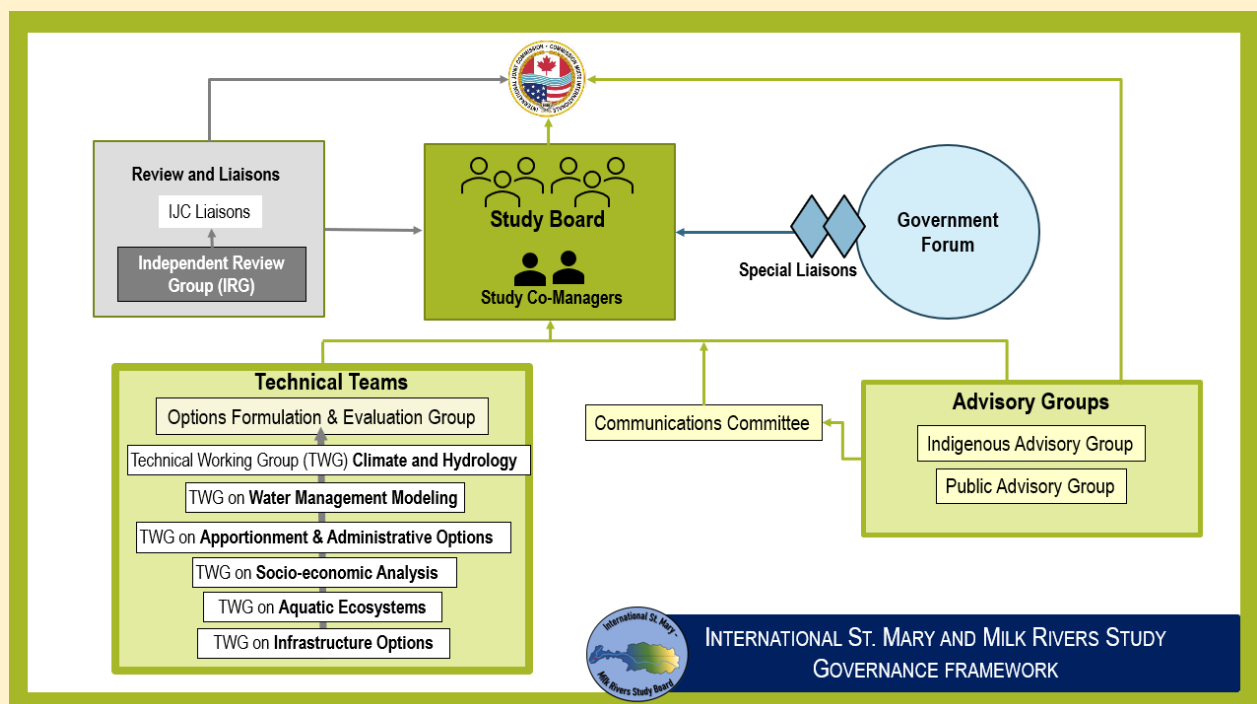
INTERNATIONAL JOINT COMMISSION • COMMISSION MIXTE INTERNATIONALE

Review and Liaisons

IJC Liaisons

Independent Review Group (IRG)

Study Board

Study Co-Managers

Special Liaisons

Government Forum

Technical Teams

Options Formulation & Evaluation Group

Technical Working Group (TWG) Climate and Hydrology

TWG on Water Management Modeling

TWG on Apportionment & Administrative Options

TWG on Socio-economic Analysis

TWG on Aquatic Ecosystems

TWG on Infrastructure Options

Communications Committee

Advisory Groups

Indigenous Advisory Group

Public Advisory Group

International St. Mary - Milk Rivers Study Board

INTERNATIONAL ST. MARY AND MILK RIVERS STUDY
GOVERNANCE FRAMEWORK